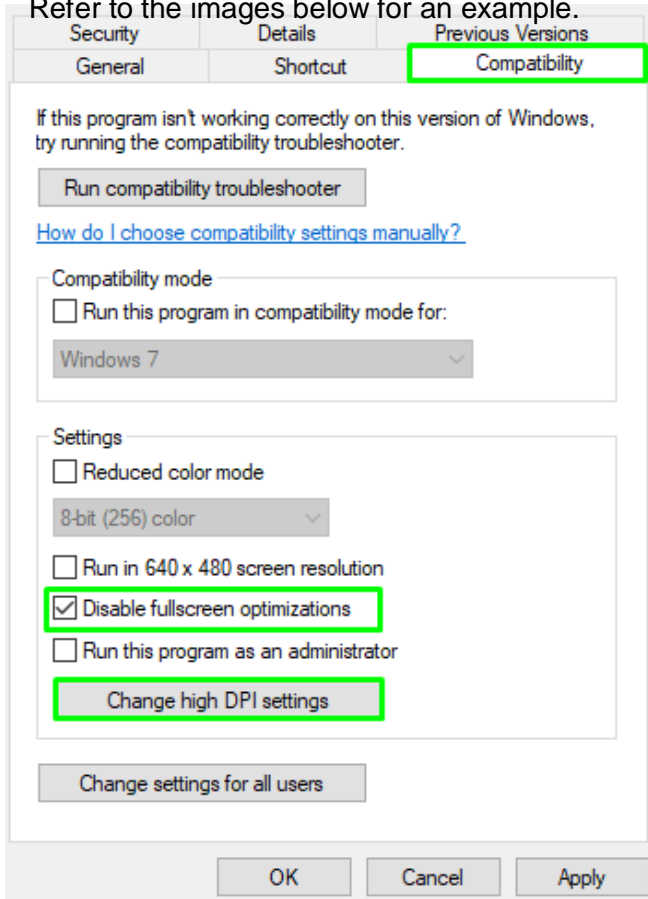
Refer to the images below for an example.

Security | Details | Previous Versions
General | Shortcut | Compatibility

If this program isn't working correctly on this version of Windows, try running the compatibility troubleshooter.

Run compatibility troubleshooter

How do I choose compatibility settings manually?

Compatibility mode

☐ Run this program in compatibility mode for:

Windows 7

Settings

☐ Reduced color mode

8-bit (256) color

☐ Run in 640 x 480 screen resolution

☑ Disable fullscreen optimizations

☐ Run this program as an administrator

Change high DPI settings

Change settings for all users

OK | Cancel | Apply